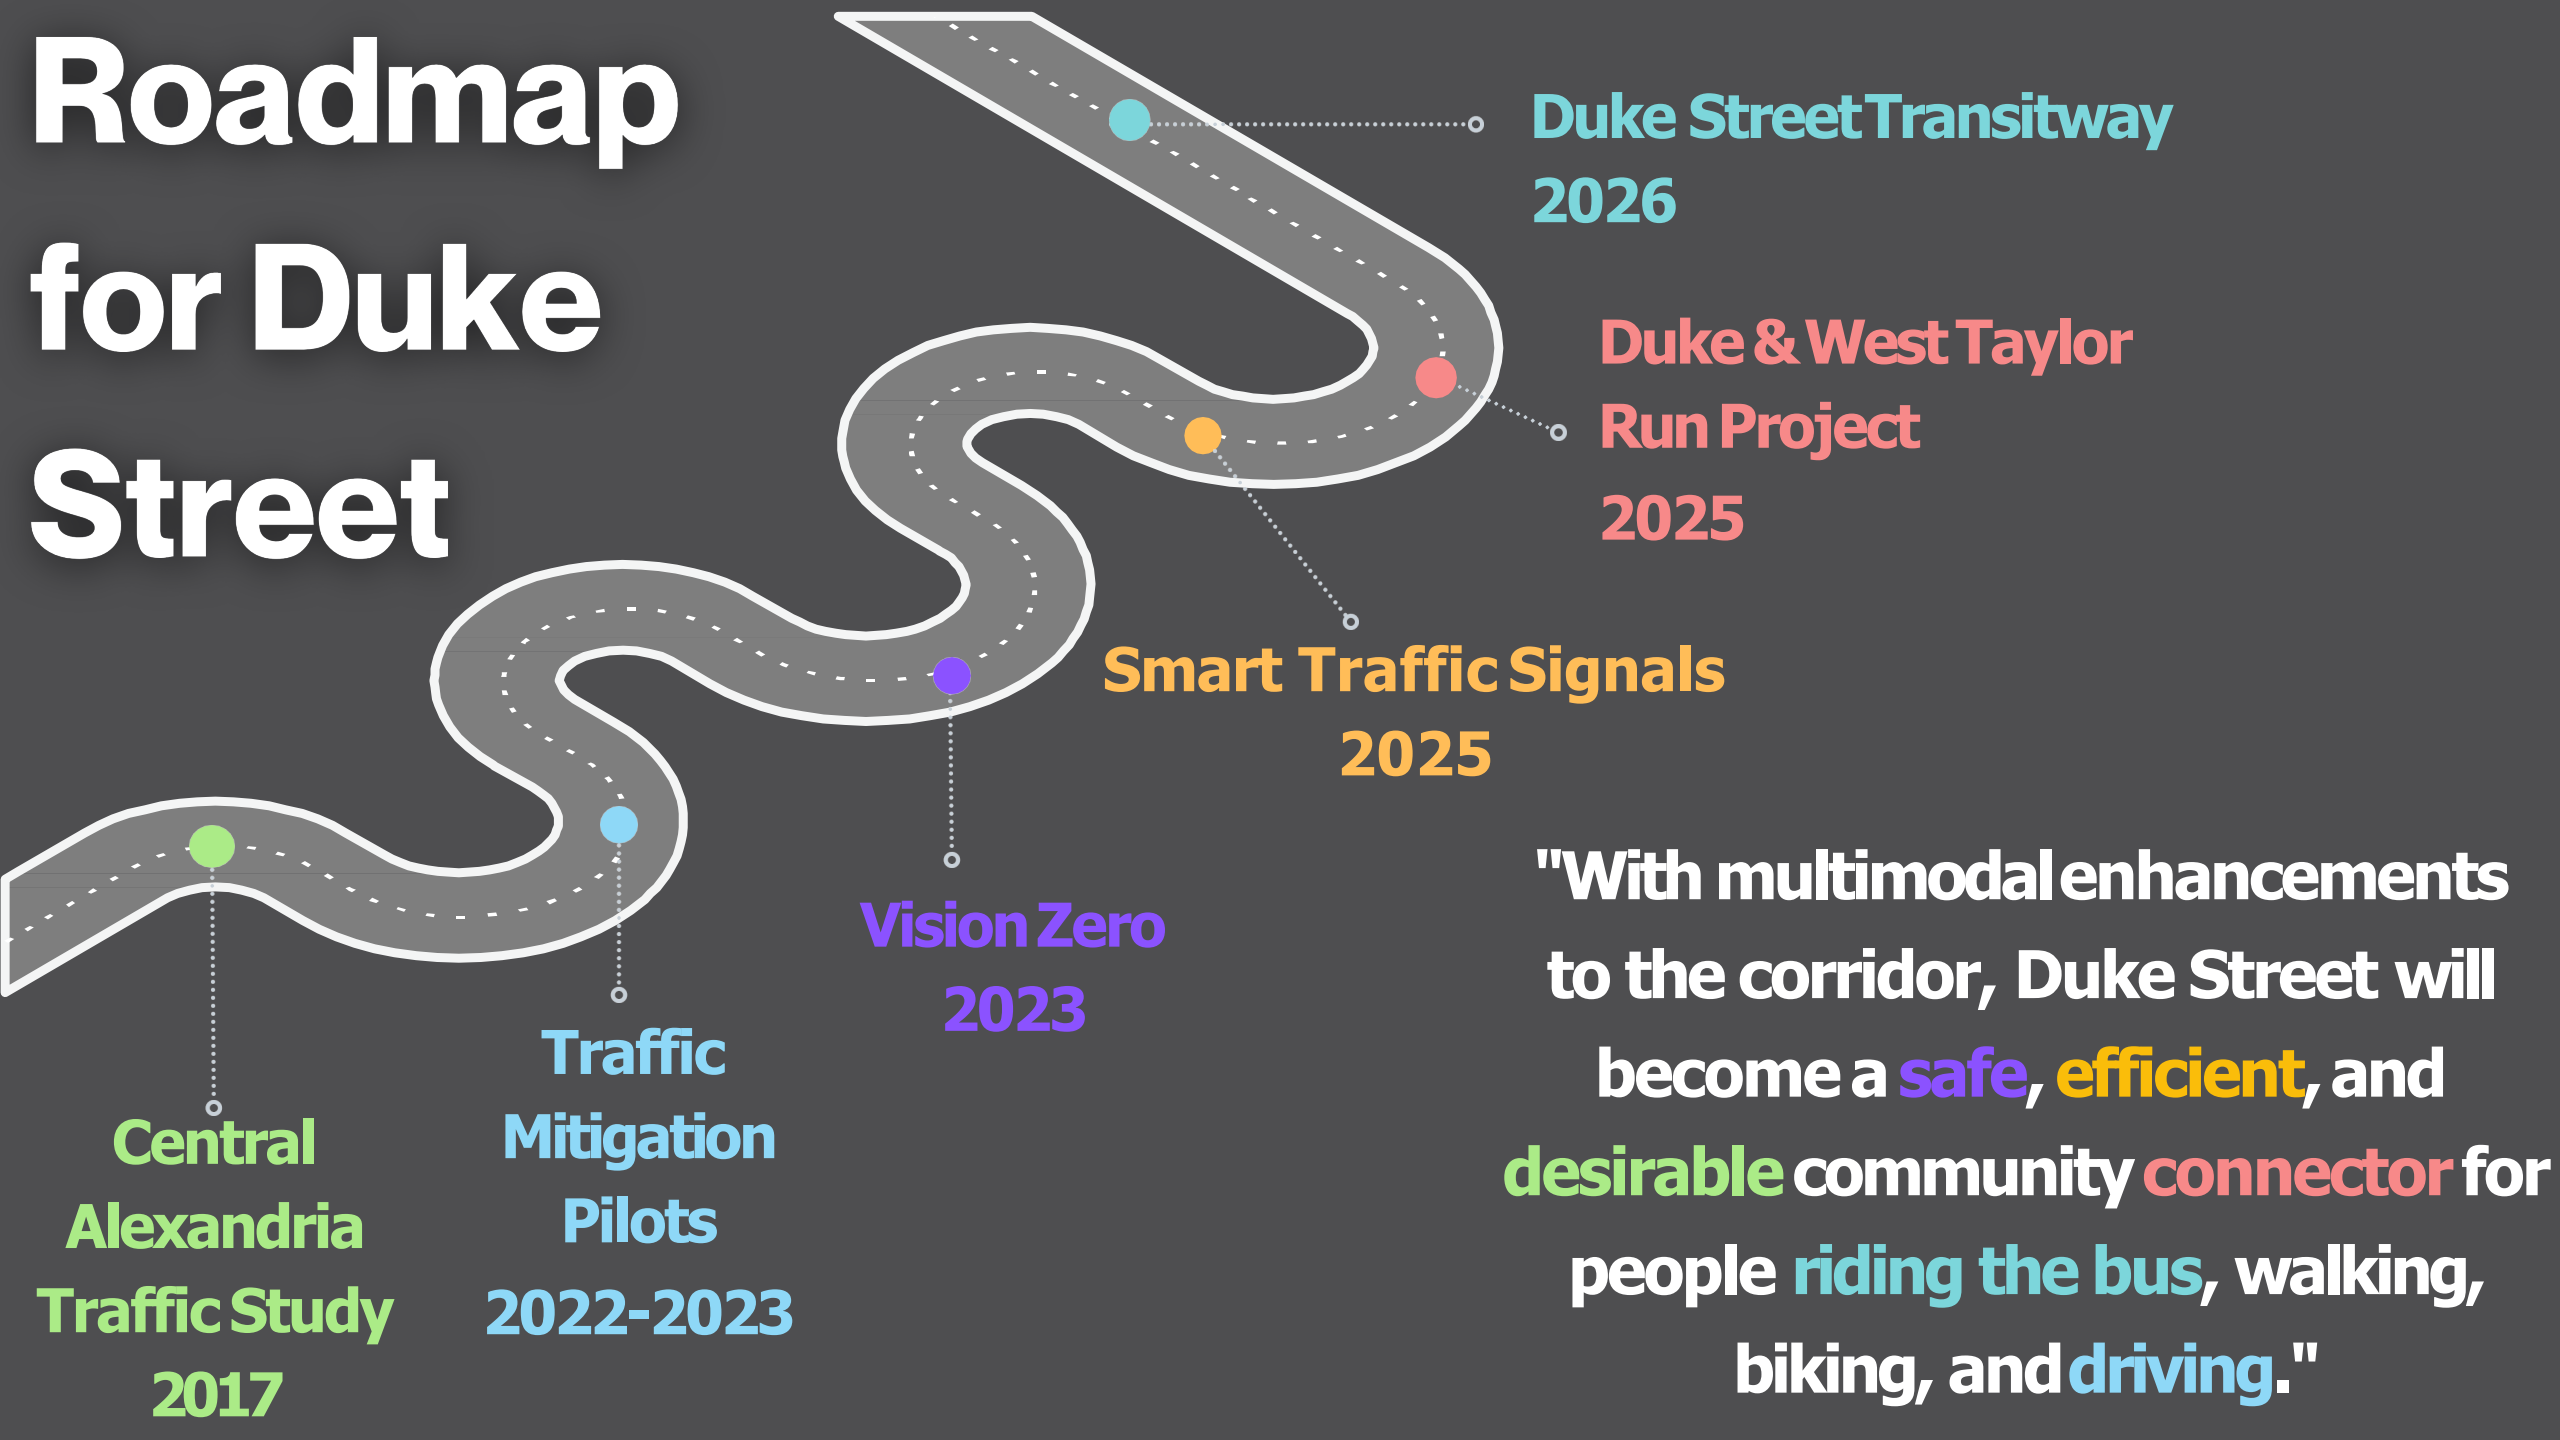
Roadmap for Duke Street

Duke Street Transitway
2026

Duke & West Taylor Run Project
2025

Smart Traffic Signals
2025

Vision Zero
2023

Traffic Mitigation Pilots
2022-2023

Central Alexandria Traffic Study
2017

"With multimodal enhancements to the corridor, Duke Street will become a safe, efficient, and desirable community connector for people riding the bus, walking, biking, and driving."